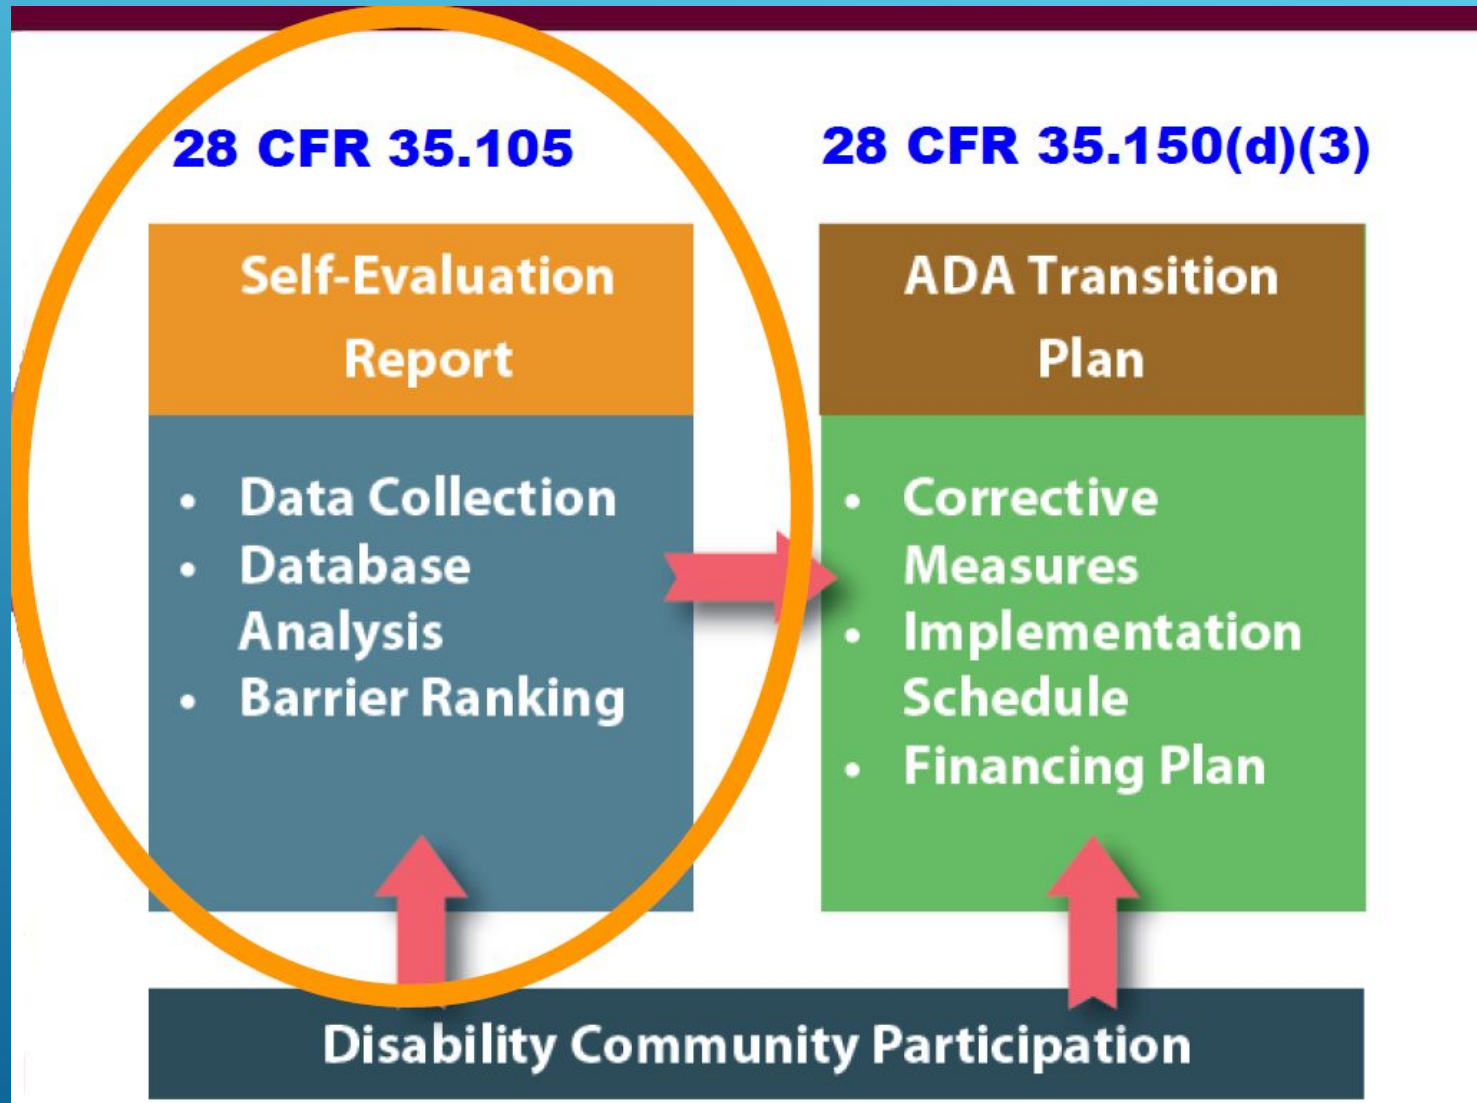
28 CFR 35.105

Self-Evaluation Report

- Data Collection
- Database Analysis
- Barrier Ranking

28 CFR 35.150(d)(3)

ADA Transition Plan

- Corrective Measures
- Implementation Schedule
- Financing Plan

Disability Community Participation